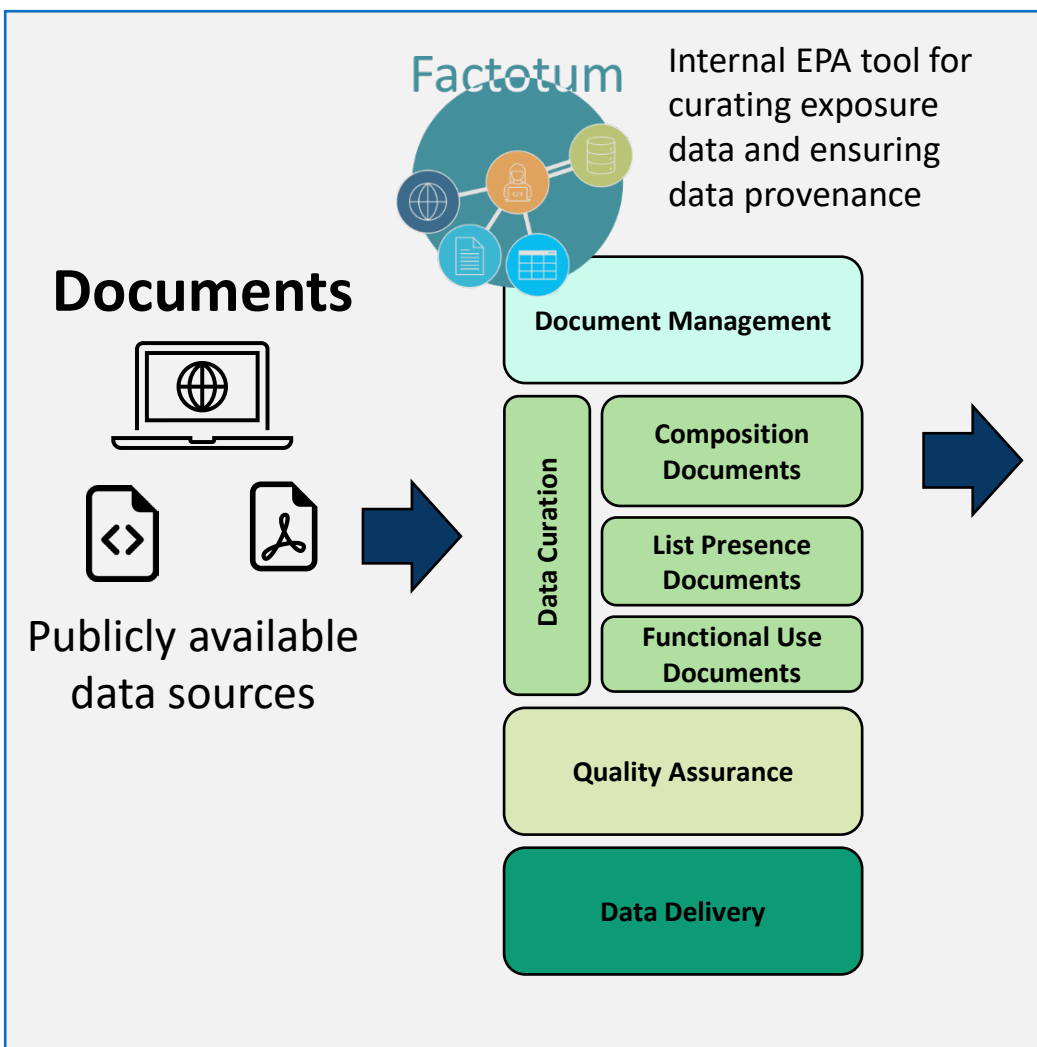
Factotum

Internal EPA tool for curating exposure data and ensuring data provenance

Documents

Publicly available data sources

Document Management

Data Curation

Composition Documents

List Presence Documents

Functional Use Documents

Quality Assurance

Data Delivery